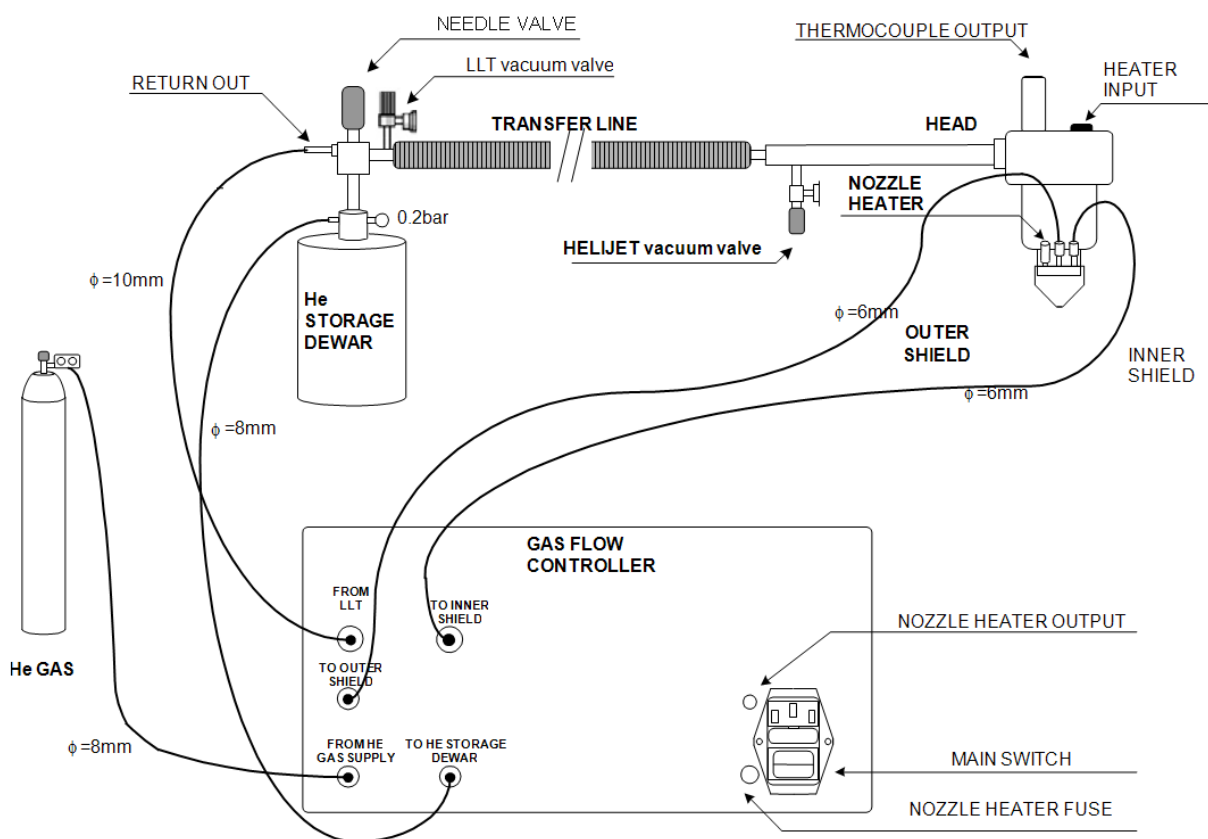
NEEDLE VALVE

THERMOCOUPLE OUTPUT

RETURN OUT

LLT vacuum valve

HEATER INPUT

TRANSFER LINE

HEAD

NOZZLE HEATER

0.2bar

HELIJET vacuum valve

$\phi$ =10mm

He STORAGE DEWAR

$\phi$ =6mm

OUTER SHIELD

INNER SHIELD

$\phi$ =6mm

$\phi$ =8mm

GAS FLOW CONTROLLER

FROM LLT

TO INNER SHIELD

NOZZLE HEATER OUTPUT

TO OUTER SHIELD

He GAS

$\phi$ =8mm

FROM HE GAS SUPPLY

TO HE STORAGE DEWAR

MAIN SWITCH

NOZZLE HEATER FUSE